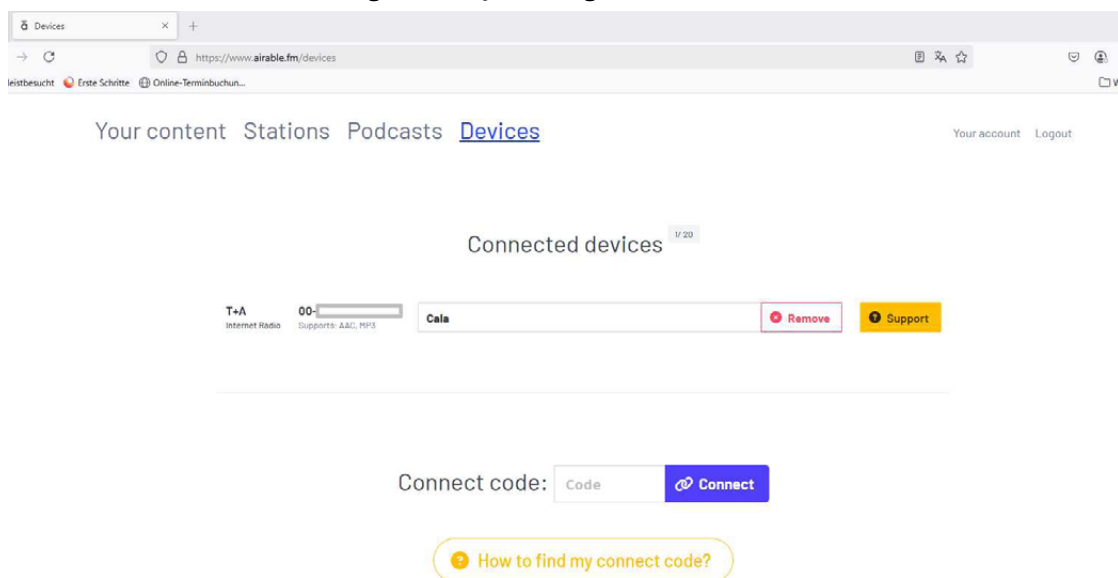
Devices ×  +

https://www.airable.fm/devices

eistbesucht  Erste Schritte  Online-Terminbuchun...

Your content  Stations  Podcasts  Devices

Your account  Logout

Connected devices 1/20

T+A
Internet Radio

00-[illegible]
Supports: AAC, MP3

Cala

Remove

Support

Connect code: Code  Connect

How to find my connect code?